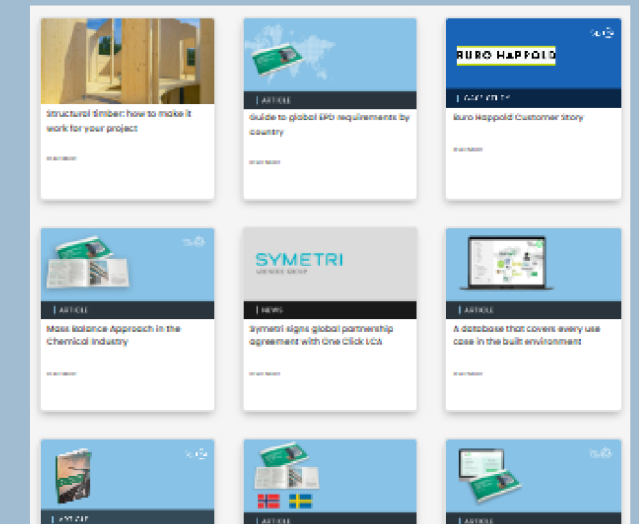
Structural timber: how to make it work for your project

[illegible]

| ARTICLE

Guide to global EPD requirements by country

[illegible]

BURO HAPPOLD

| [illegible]

Buro Happold Customer Story

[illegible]

| ARTICLE

Mass Balance Approach in the Chemical Industry

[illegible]

SYMETRI

| NEWS

Symetri signs global partnership agreement with One Click LCA

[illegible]

| ARTICLE

A database that covers every use case in the built environment

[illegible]

| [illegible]

| ARTICLE

| ARTICLE